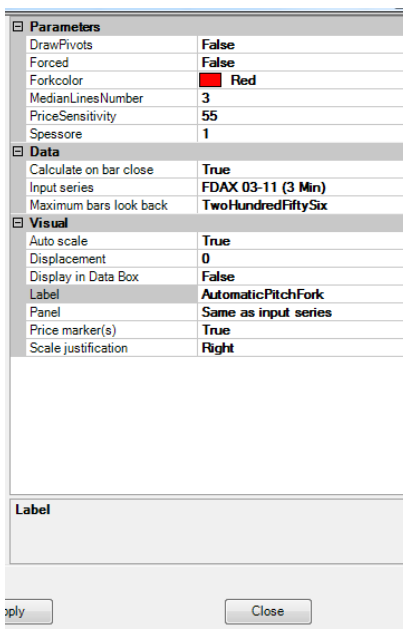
⊟ Parameters

| | |
|---|---|
| DrawPivots | False |
| Forced | False |
| Forkcolor | Red |
| MedianLinesNumber | 3 |
| PriceSensitivity | 55 |
| Spessore | 1 |

⊟ Data

| | |
|---|---|
| Calculate on bar close | True |
| Input series | FDAX 03-11 (3 Min) |
| Maximum bars look back | TwoHundredFiftySix |

⊟ Visual

| | |
|---|---|
| Auto scale | True |
| Displacement | 0 |
| Display in Data Box | False |
| Label | AutomaticPitchFork |
| Panel | Same as input series |
| Price marker(s) | True |
| Scale justification | Right |

Label

pply

Close